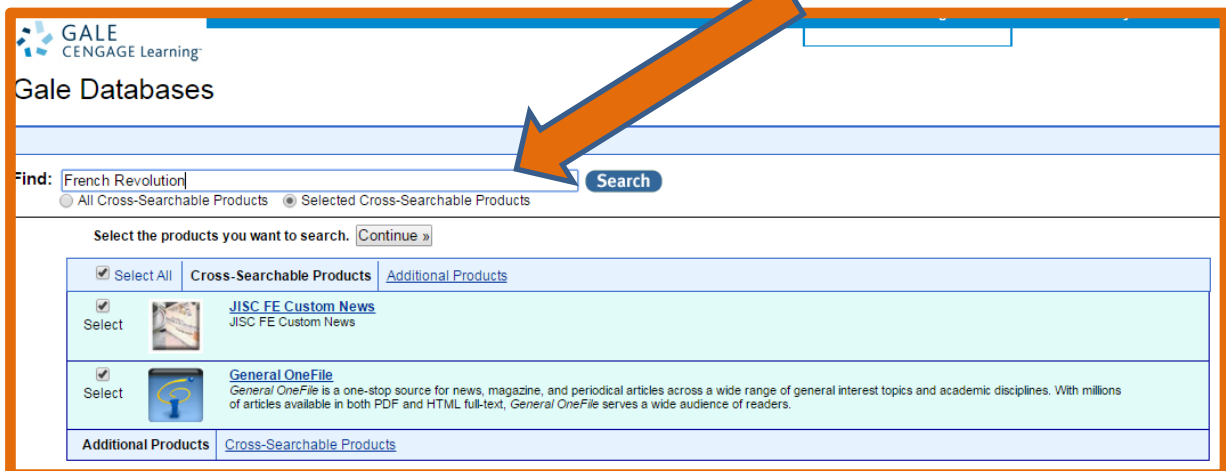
GALE
CENGAGE Learning

Gale Databases

Find: French Revolution Search
All Cross-Searchable Products Selected Cross-Searchable Products

Select the products you want to search. Continue »

Select All | Cross-Searchable Products | Additional Products

Select
JISC FE Custom News
JISC FE Custom News

Select
General OneFile
General OneFile is a one-stop source for news, magazine, and periodical articles across a wide range of general interest topics and academic disciplines. With millions of articles available in both PDF and HTML full-text, General OneFile serves a wide audience of readers.

Additional Products | Cross-Searchable Products